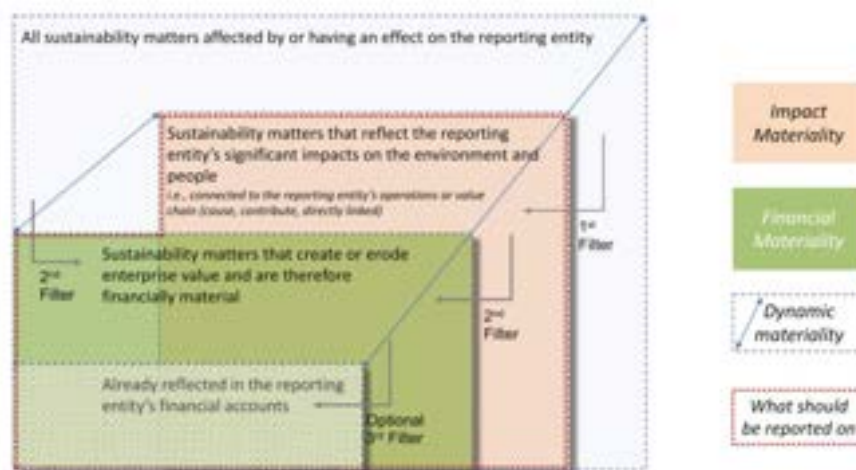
All sustainability matters affected by or having an effect on the reporting entity

Sustainability matters that reflect the reporting entity's significant impacts on the environment and people
i.e., connected to the reporting entity's operations or value chain (cause, contribute, directly linked)

1st Filter

2nd Filter

Sustainability matters that create or erode enterprise value and are therefore financially material

2nd Filter

Already reflected in the reporting entity's financial accounts

Optional 3rd Filter

Impact Materiality

Financial Materiality

Dynamic materiality

What should be reported on